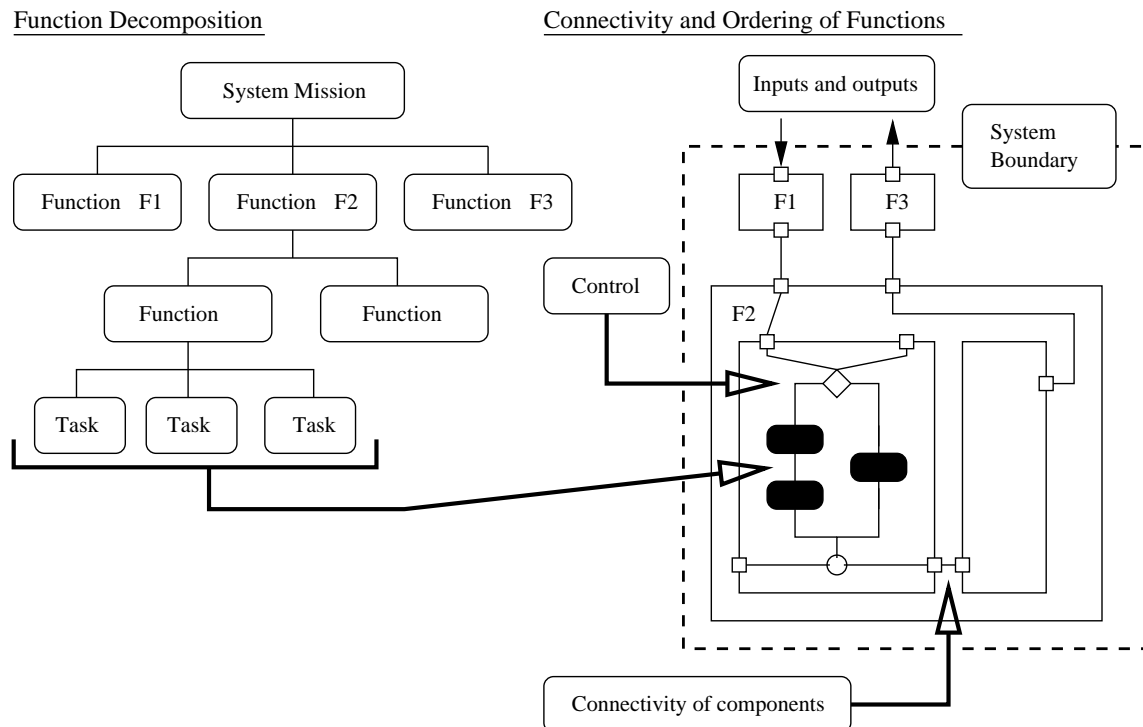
Function Decomposition

Connectivity and Ordering of Functions

System Mission

Function F1

Function F2

Function F3

Function

Function

Task

Task

Task

Inputs and outputs

System Boundary

F1

F3

Control

F2

Connectivity of components